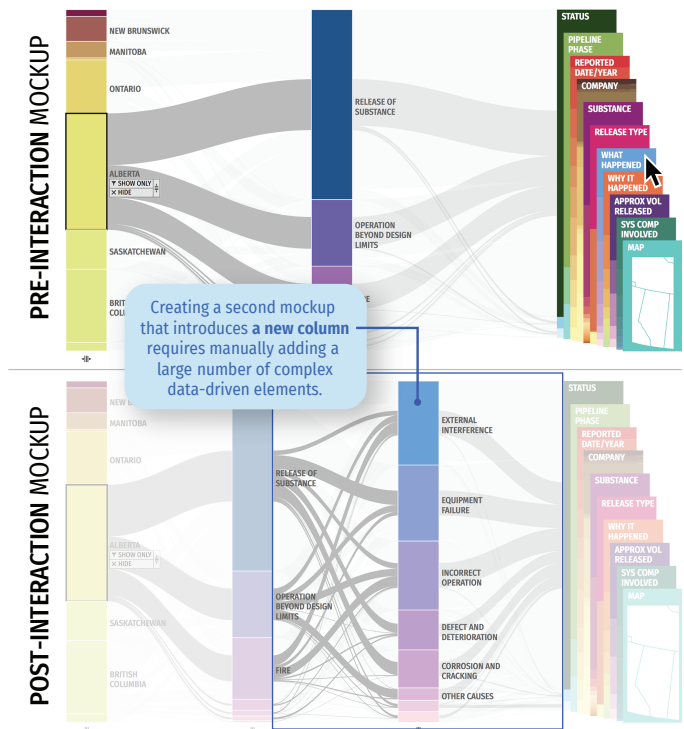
PRE-INTERACTION MOCKUP

NEW BRUNSWICK
MANITOBA
ONTARIO
ALBERTA
SHOW ONLY
HIDE
SASKATCHEWAN
BRITISH COLU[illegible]

RELEASE OF SUBSTANCE
OPERATION BEYOND DESIGN LIMITS
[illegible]E

STATUS
PIPELINE PHASE
REPORTED DATE/YEAR
COMPANY
SUBSTANCE
RELEASE TYPE
WHAT HAPPENED
WHY IT HAPPENED
APPROX VOL RELEASED
SYS COMP INVOLVED
MAP

Creating a second mockup that introduces **a new column** requires manually adding a large number of complex data-driven elements.

POST-INTERACTION MOCKUP

NEW B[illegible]
MANITOBA
ONTARIO
ALBERTA
SHOW ONLY
HIDE
SASKATCHEWAN
BRITISH COLUMBIA

RELEASE OF SUBSTANCE
OPERATION BEYOND DESIGN LIMITS
FIRE

EXTERNAL INTERFERENCE
EQUIPMENT FAILURE
INCORRECT OPERATION
DEFECT AND DETERIORATION
CORROSION AND CRACKING
OTHER CAUSES

STATUS
PIPELINE PHASE
REPORTED DATE/YEAR
COMPANY
SUBSTANCE
RELEASE TYPE
WHY IT HAPPENED
APPROX VOL RELEASED
SYS COMP INVOLVED
MAP